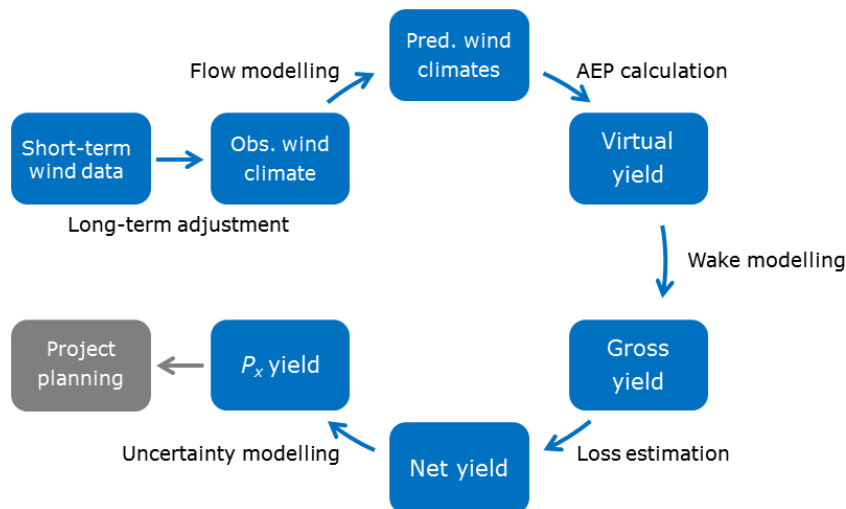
Short-term wind data

Long-term adjustment

Obs. wind climate

Flow modelling

Pred. wind climates

AEP calculation

Virtual yield

Wake modelling

Gross yield

Loss estimation

Net yield

Uncertainty modelling

$P_x$ yield

Project planning